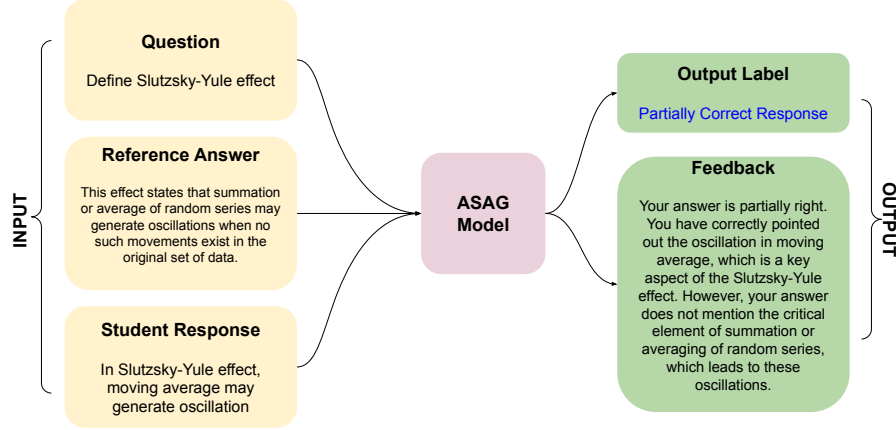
INPUT

Question

Define Slutzsky-Yule effect

Reference Answer

This effect states that summation or average of random series may generate oscillations when no such movements exist in the original set of data.

Student Response

In Slutzsky-Yule effect, moving average may generate oscillation

ASAG Model

Output Label

Partially Correct Response

Feedback

Your answer is partially right. You have correctly pointed out the oscillation in moving average, which is a key aspect of the Slutzsky-Yule effect. However, your answer does not mention the critical element of summation or averaging of random series, which leads to these oscillations.

OUTPUT